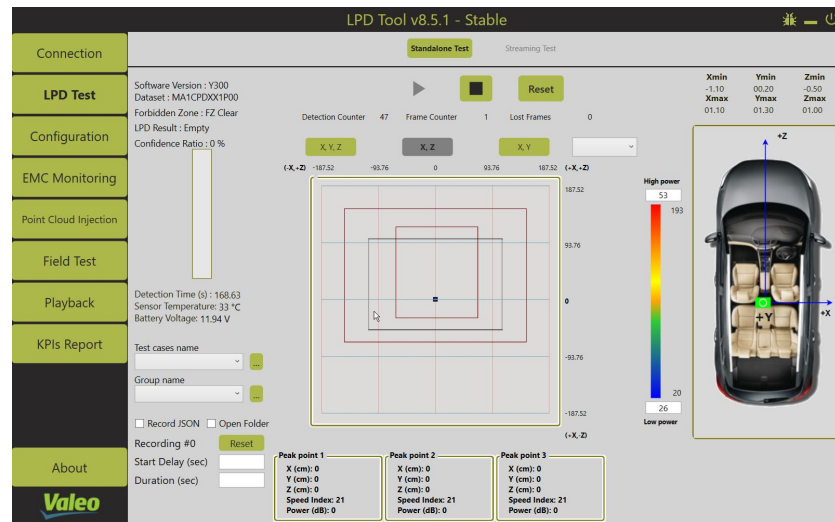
LPD Tool v8.5.1 - Stable

Connection
LPD Test
Configuration
EMC Monitoring
Point Cloud Injection
Field Test
Playback
KPIs Report
About
Valeo

Standalone Test
Streaming Test

Software Version : Y300
Dataset : MA1CPDXX1P00
Forbidden Zone : FZ Clear
LPD Result : Empty
Confidence Ratio : 0 %

Reset

Detection Counter 47 Frame Counter 1 Lost Frames 0

X, Y, Z
X, Z
X, Y

| Xmin | Ymin | Zmin |
|---|---|---|
| -1.10 | 00.20 | -0.50 |
| Xmax | Ymax | Zmax |
| 01.10 | 01.30 | 01.00 |

(-X, +Z) -187.52 -93.76 0 93.76 187.52 (+X, +Z)
187.52
93.76
0
-93.76
-187.52
(+X, -Z)

High power
53
193
20
26
Low power

+Z
+Y
+X

Detection Time (s) : 168.63
Sensor Temperature: 33 °C
Battery Voltage: 11.94 V

Test cases name
...
Group name
...

Record JSON
Open Folder
Recording #0
Reset
Start Delay (sec)
Duration (sec)

Peak point 1
X (cm): 0
Y (cm): 0
Z (cm): 0
Speed Index: 21
Power (dB): 0

Peak point 2
X (cm): 0
Y (cm): 0
Z (cm): 0
Speed Index: 21
Power (dB): 0

Peak point 3
X (cm): 0
Y (cm): 0
Z (cm): 0
Speed Index: 21
Power (dB): 0